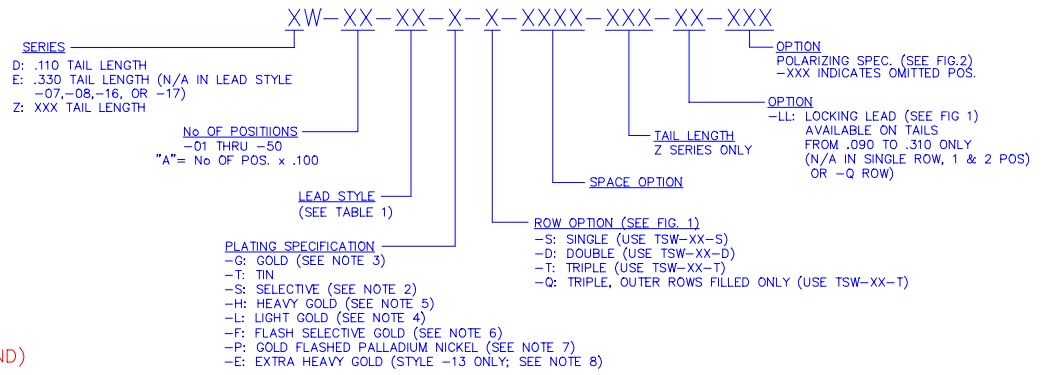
XW-XX-XX-X-X-XXXX-XXX-XX-XXX

SERIES
D: .110 TAIL LENGTH
E: .330 TAIL LENGTH (N/A IN LEAD STYLE –07,–08,–16, OR –17)
Z: XXX TAIL LENGTH

No OF POSITIIONS
–01 THRU –50
"A"= No OF POS. x .100

LEAD STYLE
(SEE TABLE 1)

PLATING SPECIFICATION
–G: GOLD (SEE NOTE 3)
–T: TIN
–S: SELECTIVE (SEE NOTE 2)
–H: HEAVY GOLD (SEE NOTE 5)
–L: LIGHT GOLD (SEE NOTE 4)
–F: FLASH SELECTIVE GOLD (SEE NOTE 6)
–P: GOLD FLASHED PALLADIUM NICKEL (SEE NOTE 7)
–E: EXTRA HEAVY GOLD (STYLE –13 ONLY; SEE NOTE 8)

ROW OPTION (SEE FIG. 1)
–S: SINGLE (USE TSW–XX–S)
–D: DOUBLE (USE TSW–XX–D)
–T: TRIPLE (USE TSW–XX–T)
–Q: TRIPLE, OUTER ROWS FILLED ONLY (USE TSW–XX–T)

SPACE OPTION

TAIL LENGTH
Z SERIES ONLY

OPTION
–LL: LOCKING LEAD (SEE FIG 1)
AVAILABLE ON TAILS
FROM .090 TO .310 ONLY
(N/A IN SINGLE ROW, 1 & 2 POS)
OR –Q ROW)

OPTION
POLARIZING SPEC. (SEE FIG.2)
–XXX INDICATES OMITTED POS.

ND)